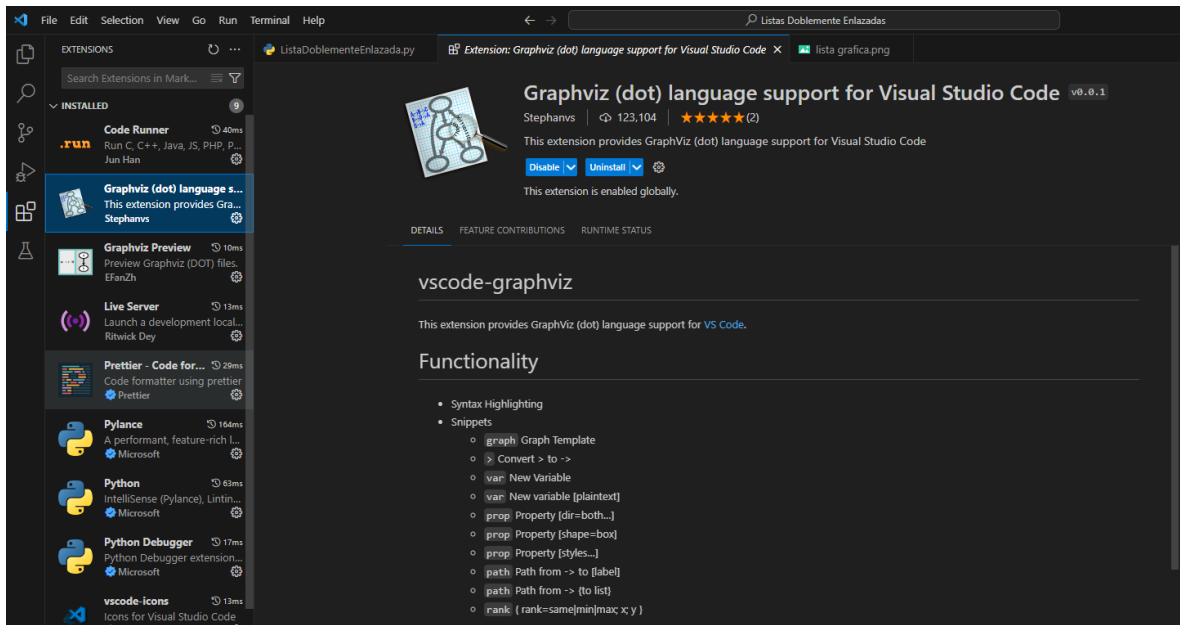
File Edit Selection View Go Run Terminal Help

Listas Doblemente Enlazadas

EXTENSIONS

Search Extensions in Mark...

INSTALLED 9

Code Runner 40ms
.run
Run C, C++, Java, JS, PHP, P...
Jun Han

Graphviz (dot) language s...
This extension provides Gra...
Stephanvs

Graphviz Preview 10ms
Preview Graphviz (DOT) files.
EFanZh

Live Server 13ms
Launch a development local...
Ritwick Dey

Prettier - Code for... 29ms
Code formatter using prettier
Prettier

Pylance 164ms
A performant, feature-rich l...
Microsoft

Python 63ms
IntelliSense (Pylance), Lintin...
Microsoft

Python Debugger 17ms
Python Debugger extension...
Microsoft

vscode-icons 13ms
Icons for Visual Studio Code

ListaDoblementeEnlazada.py

Extension: Graphviz (dot) language support for Visual Studio Code

lista grafica.png

Graphviz (dot) language support for Visual Studio Code v0.0.1

Stephanvs 123,104 (2)

This extension provides GraphViz (dot) language support for Visual Studio Code

Disable Uninstall

This extension is enabled globally.

DETAILS FEATURE CONTRIBUTIONS RUNTIME STATUS

vscode-graphviz

This extension provides GraphViz (dot) language support for VS Code.

Functionality

- Syntax Highlighting
- Snippets
  - graph Graph Template
  - > Convert > to ->
  - var New Variable
  - var New variable [plaintext]
  - prop Property [dir=both...]
  - prop Property [shape=box]
  - prop Property [styles...]
  - path Path from -> to [label]
  - path Path from -> {to list}
  - rank { rank=same|min|max; x; y }